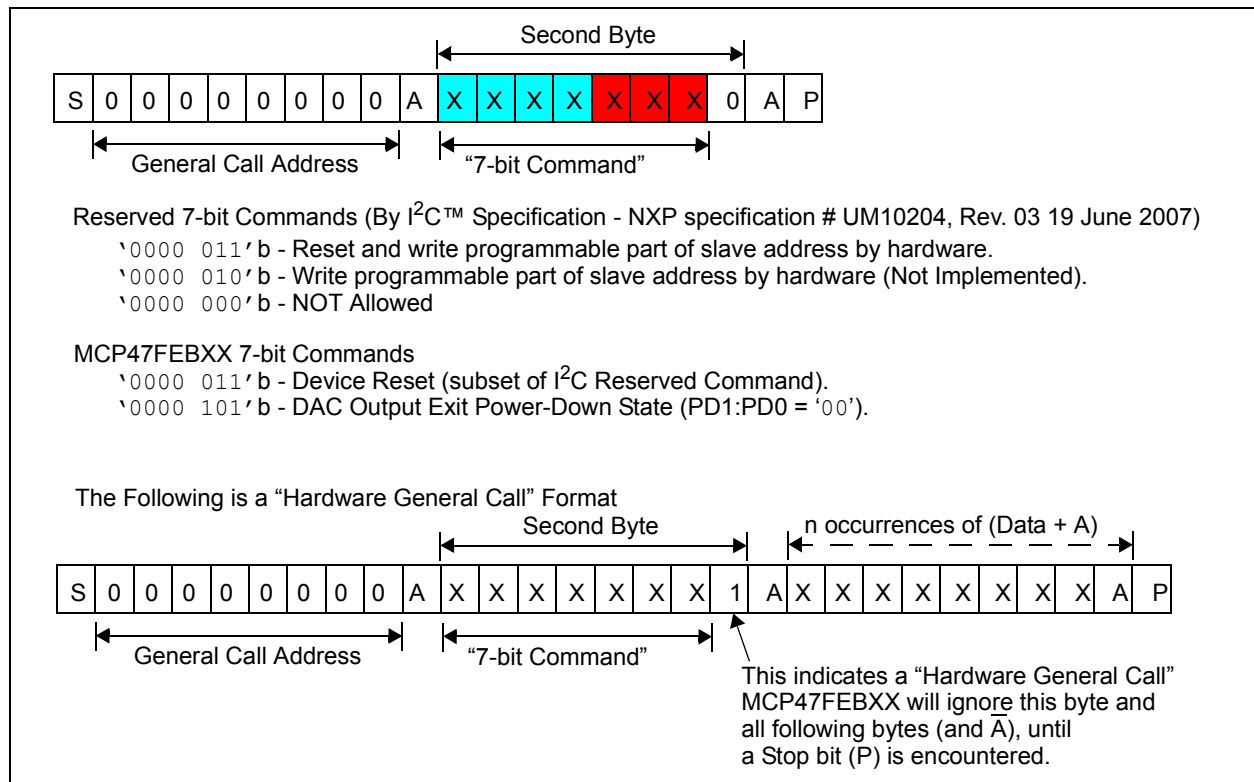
Second Byte

| S | 0 | 0 | 0 | 0 | 0 | 0 | 0 | 0 | A | X | X | X | X | X | X | X | 0 | A | P |
|---|---|---|---|---|---|---|---|---|---|---|---|---|---|---|---|---|---|---|---|

General Call Address

“7-bit Command”

Reserved 7-bit Commands (By I$^2$C™ Specification - NXP specification # UM10204, Rev. 03 19 June 2007)
‘0000 011’b - Reset and write programmable part of slave address by hardware.
‘0000 010’b - Write programmable part of slave address by hardware (Not Implemented).
‘0000 000’b - NOT Allowed

MCP47FEBXX 7-bit Commands
‘0000 011’b - Device Reset (subset of I$^2$C Reserved Command).
‘0000 101’b - DAC Output Exit Power-Down State (PD1:PD0 = ‘00’).

The Following is a “Hardware General Call” Format

Second Byte

n occurrences of (Data + A)

| S | 0 | 0 | 0 | 0 | 0 | 0 | 0 | 0 | A | X | X | X | X | X | X | X | 1 | A | X | X | X | X | X | X | X | X | A | P |
|---|---|---|---|---|---|---|---|---|---|---|---|---|---|---|---|---|---|---|---|---|---|---|---|---|---|---|---|---|

General Call Address

“7-bit Command”

This indicates a “Hardware General Call” MCP47FEBXX will ignore this byte and all following bytes (and $\overline{A}$), until a Stop bit (P) is encountered.